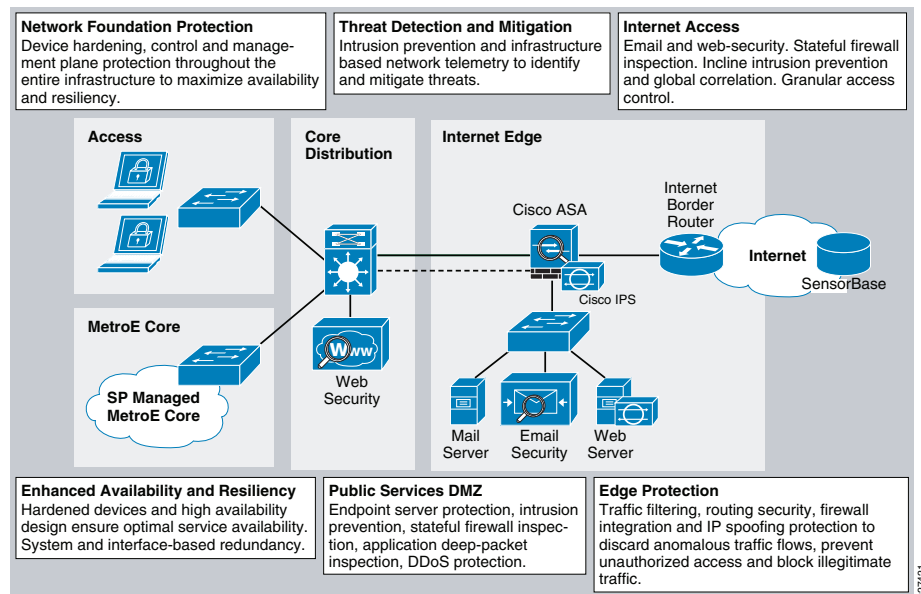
Network Foundation Protection
Device hardening, control and management plane protection throughout the entire infrastructure to maximize availability and resiliency.

Threat Detection and Mitigation
Intrusion prevention and infrastructure based network telemetry to identify and mitigate threats.

Internet Access
Email and web-security. Stateful firewall inspection. Incline intrusion prevention and global correlation. Granular access control.

Access

Core Distribution

Internet Edge

Cisco ASA

Internet Border Router

Internet

SensorBase

Cisco IPS

MetroE Core

SP Managed MetroE Core

Web Security

Mail Server

Email Security

Web Server

Enhanced Availability and Resiliency
Hardened devices and high availability design ensure optimal service availability. System and interface-based redundancy.

Public Services DMZ
Endpoint server protection, intrusion prevention, stateful firewall inspection, application deep-packet inspection, DDoS protection.

Edge Protection
Traffic filtering, routing security, firewall integration and IP spoofing protection to discard anomalous traffic flows, prevent unauthorized access and block illegitimate traffic.

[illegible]